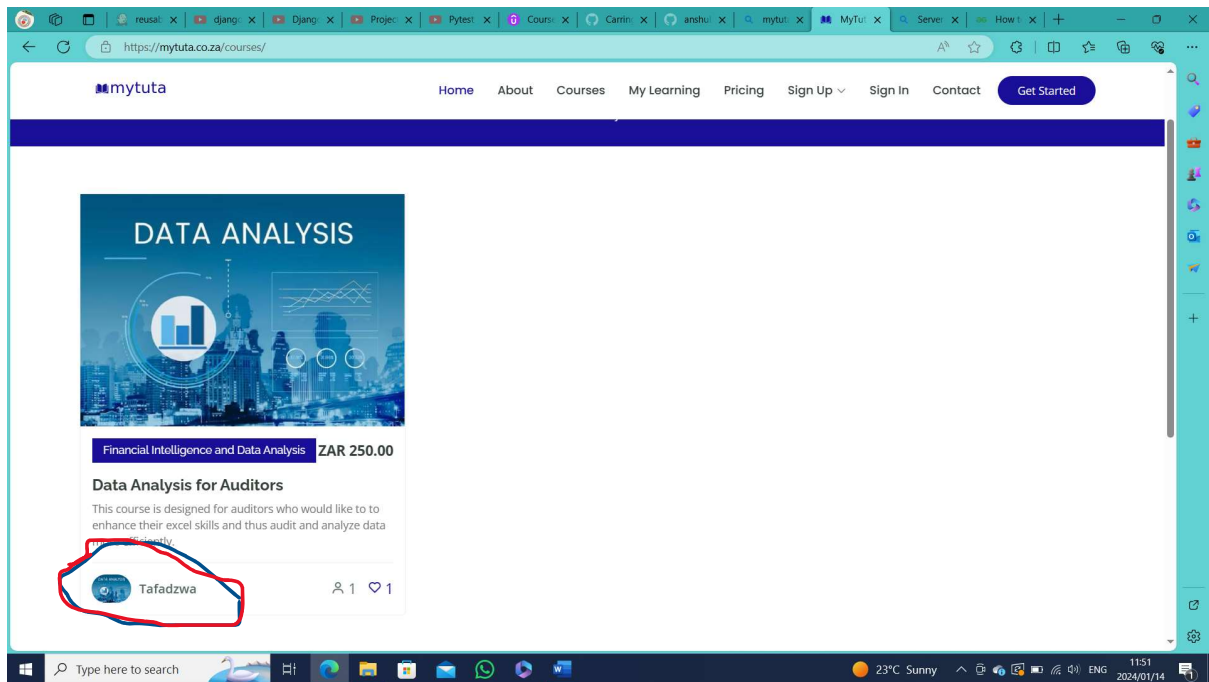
reusat ×
djang ×
Djang ×
Projec ×
Pytest ×
Cours ×
Carrin ×
anshu ×
mytut ×
MyTut ×
Server ×
How t ×

https://mytuta.co.za/courses/

mytuta

Home About Courses My Learning Pricing Sign Up Sign In Contact Get Started

DATA ANALYSIS

Financial Intelligence and Data Analysis ZAR 250.00

Data Analysis for Auditors

This course is designed for auditors who would like to to enhance their excel skills and thus audit and analyze data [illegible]fficiently.

Tafadzwa

1 1

Type here to search

23°C Sunny

ENG

11:51
2024/01/14